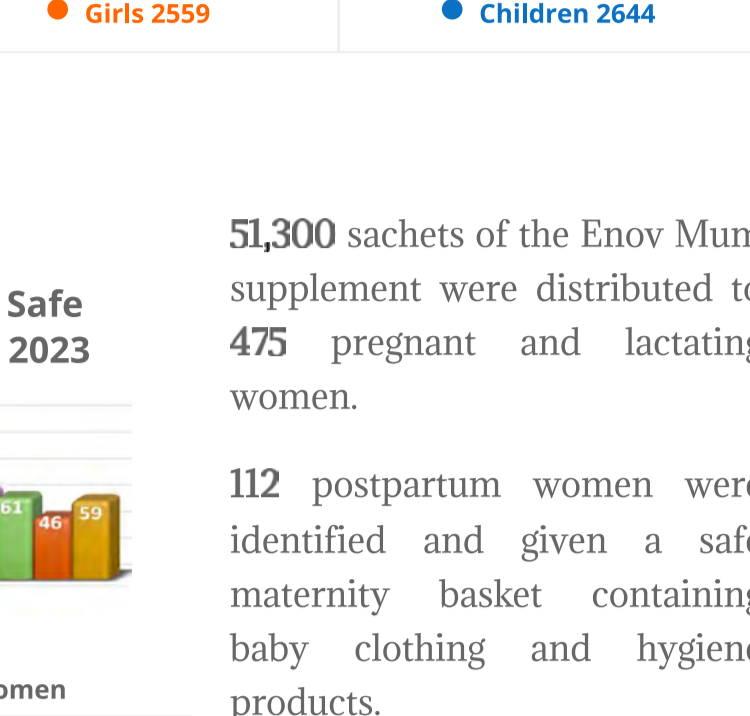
Girls 2559

Children 2644

Safe
2023

61
46
59

omen

51,300 sachets of the Enov Mum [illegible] supplement were distributed to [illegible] 475 pregnant and lactating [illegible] women.

112 postpartum women were identified and given a safe maternity basket containing baby clothing and hygiene products.